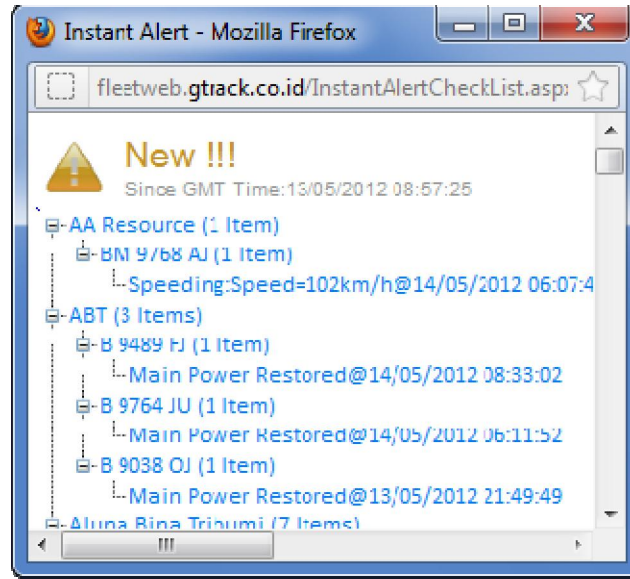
Instant Alert - Mozilla Firefox

fleetweb.gtrack.co.id/InstantAlertCheckList.asp

New !!!

Since GMT Time:13/05/2012 08:57:25

AA Resource (1 Item)

BM 9768 AJ (1 Item)

Speeding:Speed=102km/h@14/05/2012 06:07:4

ABT (3 Items)

B 9489 FJ (1 Item)

Main Power Restored@14/05/2012 08:33:02

B 9764 JU (1 Item)

Main Power Restored@14/05/2012 06:11:52

B 9038 OJ (1 Item)

Main Power Restored@13/05/2012 21:49:49

Aluna Bina Tribumi (7 Items)